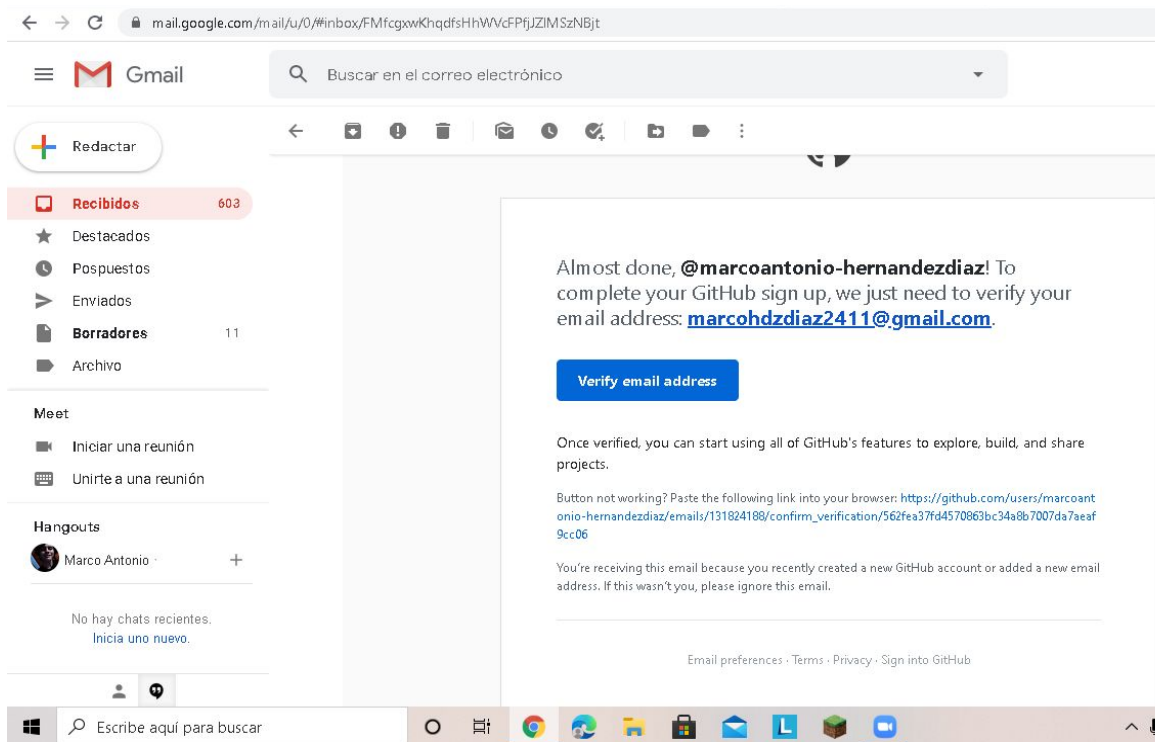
mail.google.com/mail/u/0/#inbox/FMfcgxwKhqdfsHhWVcFPfjJZlMSzNBjt

Gmail

Buscar en el correo electrónico

Redactar

Recibidos 603

Destacados

Pospuestos

Enviados

Borradores 11

Archivo

Meet

Iniciar una reunión

Unirte a una reunión

Hangouts

Marco Antonio

No hay chats recientes. Inicia uno nuevo.

Almost done, **@marcoantonio-hernandezdiaz**! To complete your GitHub sign up, we just need to verify your email address: marcohdzdiaz2411@gmail.com.

Verify email address

Once verified, you can start using all of GitHub's features to explore, build, and share projects.

Button not working? Paste the following link into your browser: https://github.com/users/marcoantonio-hernandezdiaz/emails/131824188/confirm_verification/562fea37fd4570863bc34a8b7007da7aeaf9cc06

You're receiving this email because you recently created a new GitHub account or added a new email address. If this wasn't you, please ignore this email.

Email preferences · Terms · Privacy · Sign into GitHub

Escribe aquí para buscar